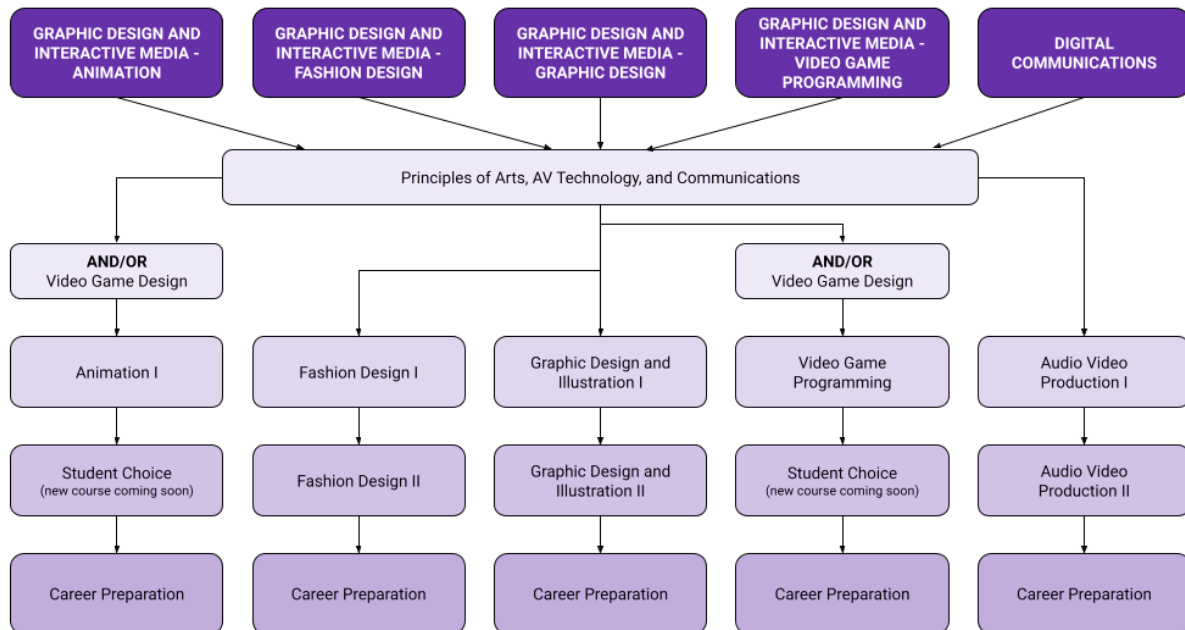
GRAPHIC DESIGN AND INTERACTIVE MEDIA - ANIMATION

GRAPHIC DESIGN AND INTERACTIVE MEDIA - FASHION DESIGN

GRAPHIC DESIGN AND INTERACTIVE MEDIA - GRAPHIC DESIGN

GRAPHIC DESIGN AND INTERACTIVE MEDIA - VIDEO GAME PROGRAMMING

DIGITAL COMMUNICATIONS

Principles of Arts, AV Technology, and Communications

AND/OR
Video Game Design

AND/OR
Video Game Design

Animation I

Fashion Design I

Graphic Design and Illustration I

Video Game Programming

Audio Video Production I

Student Choice
(new course coming soon)

Fashion Design II

Graphic Design and Illustration II

Student Choice
(new course coming soon)

Audio Video Production II

Career Preparation

Career Preparation

Career Preparation

Career Preparation

Career Preparation